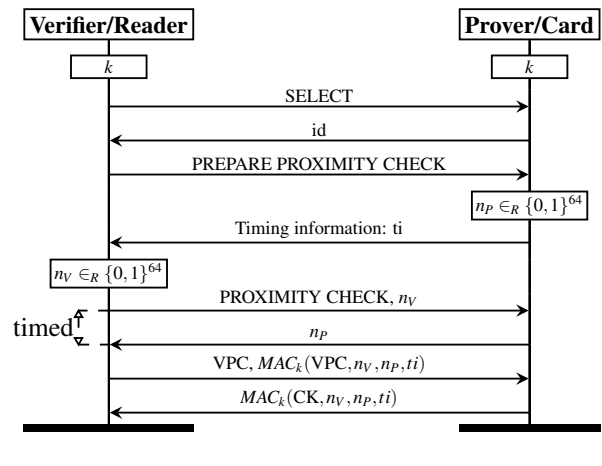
Verifier/Reader

Prover/Card

$k$

$k$

SELECT

id

PREPARE PROXIMITY CHECK

$n_P \in_R \{0,1\}^{64}$

Timing information: ti

$n_V \in_R \{0,1\}^{64}$

PROXIMITY CHECK, $n_V$

timed

$n_P$

VPC, $MAC_k(\text{VPC}, n_V, n_P, ti)$

$MAC_k(\text{CK}, n_V, n_P, ti)$